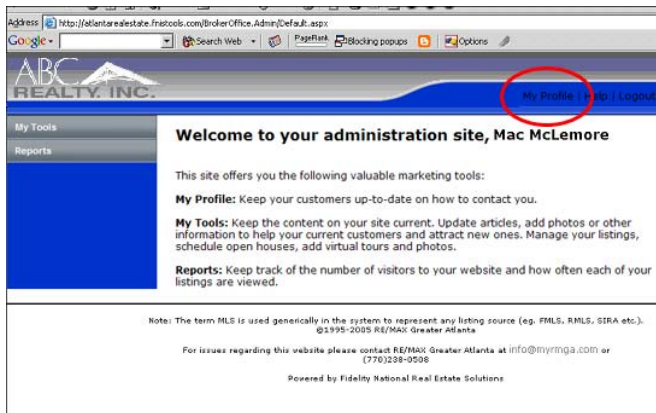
Address http://atlantarealestate.fnistools.com/BrokerOffice.Admin/Default.aspx

Google - Search Web PageRank Blocking popups Options

ABC REALTY, INC.

My Profile | Help | Logout

My Tools

Reports

Welcome to your administration site, Mac McLemore

This site offers you the following valuable marketing tools:

My Profile: Keep your customers up-to-date on how to contact you.

My Tools: Keep the content on your site current. Update articles, add photos or other information to help your current customers and attract new ones. Manage your listings, schedule open houses, add virtual tours and photos.

Reports: Keep track of the number of visitors to your website and how often each of your listings are viewed.

Note: The term MLS is used generically in the system to represent any listing source (eg. FMLS, RMLS, SIRA etc.). ©1995-2005 RE/MAX Greater Atlanta

For issues regarding this website please contact RE/MAX Greater Atlanta at info@myrmga.com or (770)238-0508

Powered by Fidelity National Real Estate Solutions